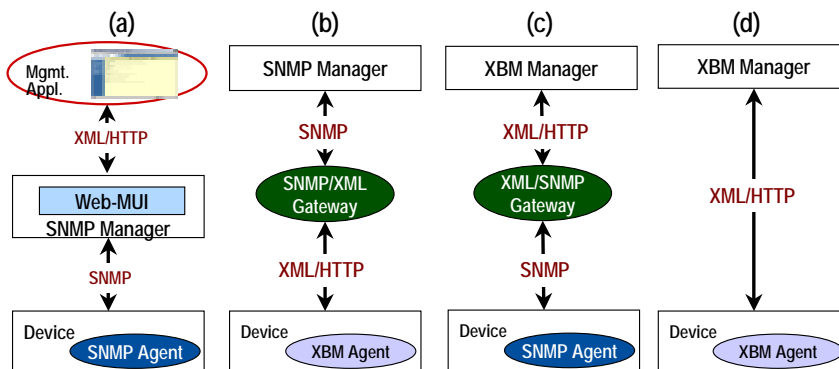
(a)

Mgmt. Appl.

XML/HTTP

Web-MUI
SNMP Manager

SNMP

Device
SNMP Agent

(b)

SNMP Manager

SNMP

SNMP/XML Gateway

XML/HTTP

Device
XBM Agent

(c)

XBM Manager

XML/HTTP

XML/SNMP Gateway

SNMP

Device
SNMP Agent

(d)

XBM Manager

XML/HTTP

Device
XBM Agent